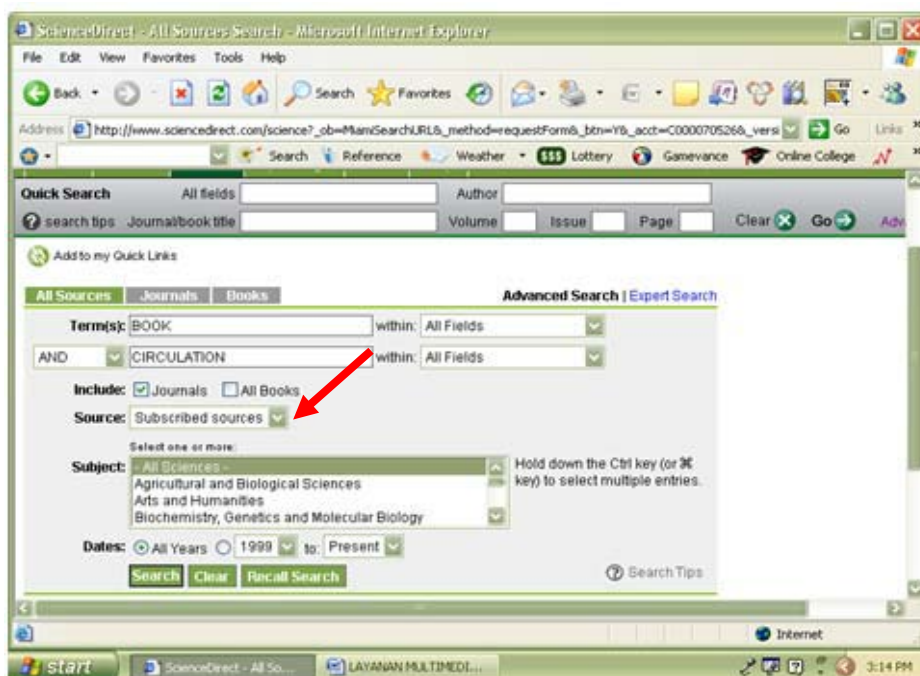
ScienceDirect - All Sources Search - Microsoft Internet Explorer

File Edit View Favorites Tools Help

Back Search Favorites

Address http://www.sciencedirect.com/science?_ob=MiamiSearchURL&_method=requestForm&_btn=Y&_acct=C000070526&_versi Go Links

Search Reference Weather Lottery Gamevance Online College

Quick Search All fields Author

search tips Journal/book title Volume Issue Page Clear Go Adv

Add to my Quick Links

All Sources Journals Books

Advanced Search | Expert Search

Term(s): BOOK within: All Fields

AND CIRCULATION within: All Fields

Include: Journals All Books

Source: Subscribed sources

Select one or more:

Subject: - All Sciences -
Agricultural and Biological Sciences
Arts and Humanities
Biochemistry, Genetics and Molecular Biology

Hold down the Ctrl key (or ⌘ key) to select multiple entries.

Dates: All Years 1999 to: Present

Search Clear Recall Search

Search Tips

Internet

start ScienceDirect - All So... LAYANAN MULTIMEDI... 3:14 PM